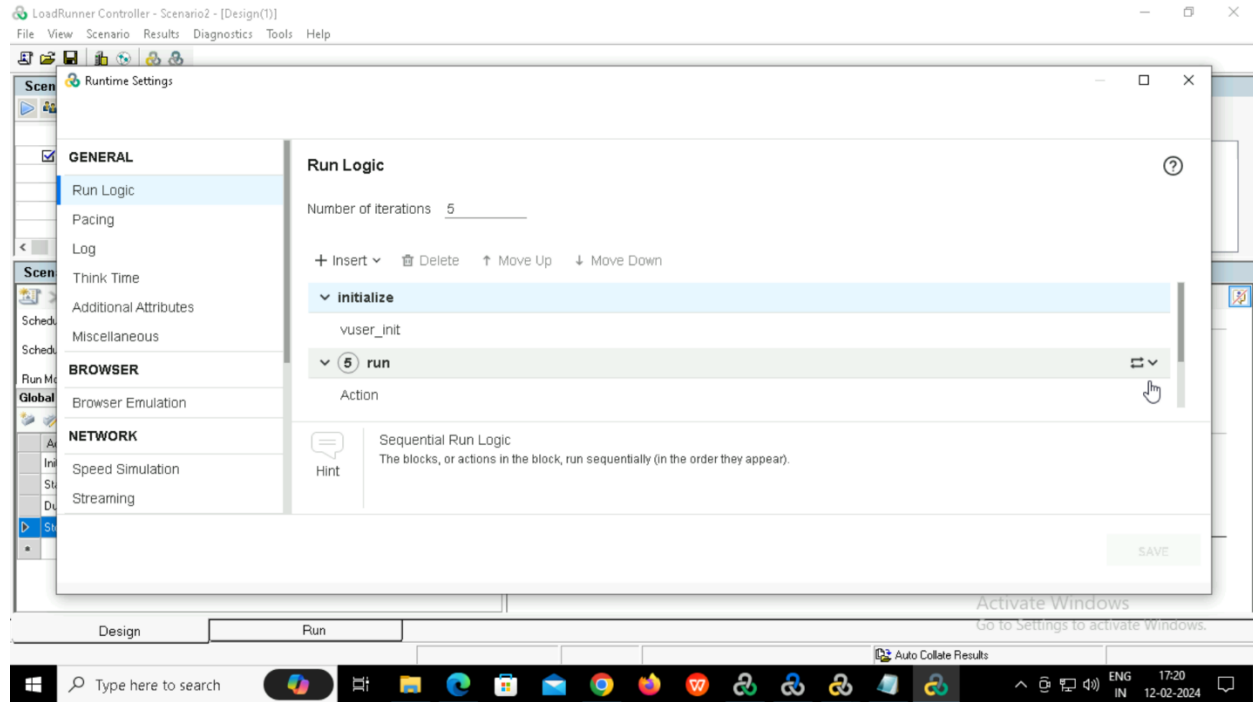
LoadRunner Controller - Scenario2 - [Design(1)]
File View Scenario Results Diagnostics Tools Help

Scen
Runtime Settings

GENERAL
Run Logic
Pacing
Log
Think Time
Additional Attributes
Miscellaneous
BROWSER
Browser Emulation
NETWORK
Speed Simulation
Streaming

Run Logic
Number of iterations 5

+ Insert Delete ↑ Move Up ↓ Move Down

initialize
vuser_init
5 run
Action

Hint
Sequential Run Logic
The blocks, or actions in the block, run sequentially (in the order they appear).

SAVE

Scen
Schedu
Schedu
Run Mo
Global

Activate Windows
Go to Settings to activate Windows.

Design
Run

Auto Collate Results

Type here to search

ENG IN 17:20 12-02-2024